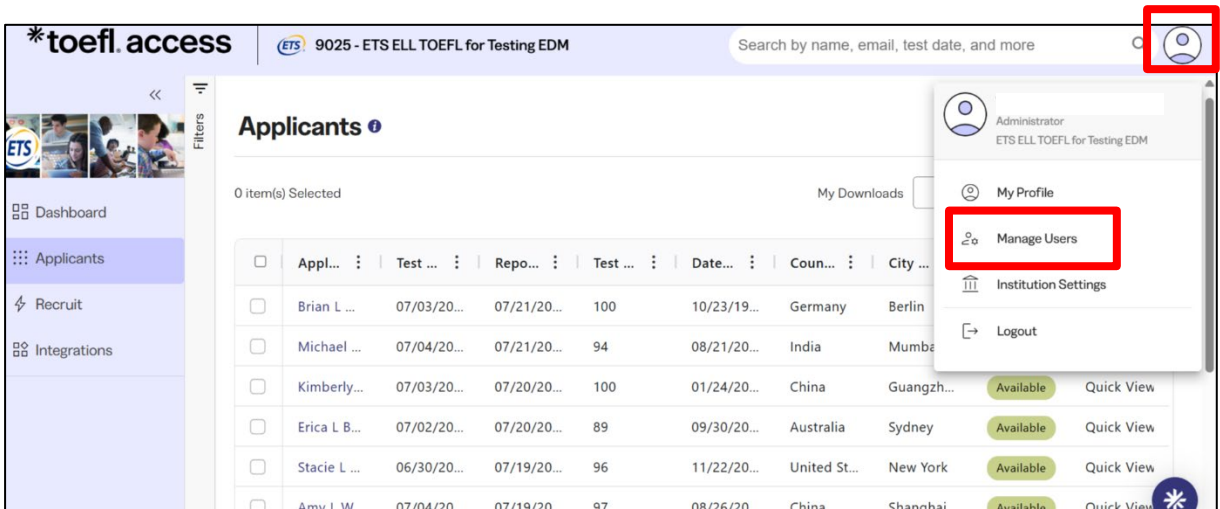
*toefl. access

ETS 9025 - ETS ELL TOEFL for Testing EDM

Search by name, email, test date, and more

«

Filters

Dashboard

Applicants

Recruit

Integrations

Applicants

0 item(s) Selected

My Downloads

| Appl... | Test ... | Repo... | Test ... | Date... | Coun... | City ... | | |
|---|---|---|---|---|---|---|---|---|
| Brian L ... | 07/03/20... | 07/21/20... | 100 | 10/23/19... | Germany | Berlin | | |
| Michael ... | 07/04/20... | 07/21/20... | 94 | 08/21/20... | India | Mumba | | |
| Kimberly... | 07/03/20... | 07/20/20... | 100 | 01/24/20... | China | Guangzh... | Available | Quick View |
| Erica L B... | 07/02/20... | 07/20/20... | 89 | 09/30/20... | Australia | Sydney | Available | Quick View |
| Stacie L ... | 06/30/20... | 07/19/20... | 96 | 11/22/20... | United St... | New York | Available | Quick View |
| Amy L W... | 07/04/20... | 07/19/20... | 97 | 08/26/20... | China | Shanghai | Available | Quick View |

Administrator
ETS ELL TOEFL for Testing EDM

My Profile

Manage Users

Institution Settings

Logout